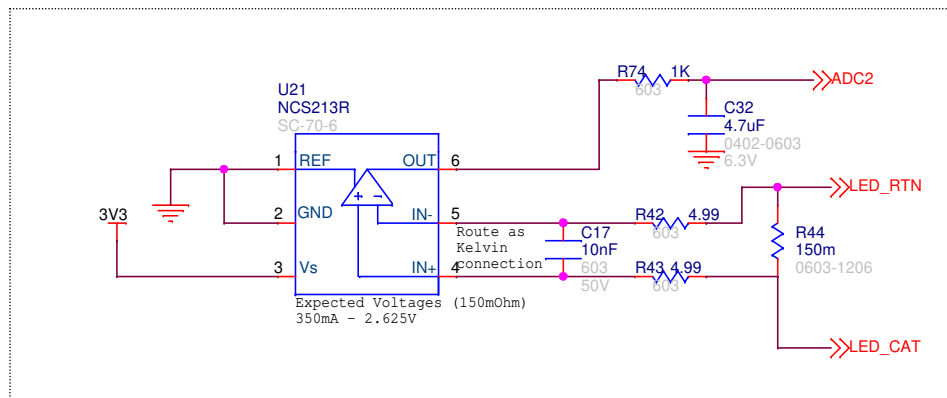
U21
NCS213R
SC-70-6

1 REF
2 GND
3 Vs
OUT 6
IN- 5
IN+ 4

3V3

R74 1K
603
ADC2
C32
4.7uF
0402-0603
6.3V

LED_RTN
R42 4.99
603
R44
150m
0603-1206
C17
10nF
603
50V
R43 4.99
603
LED_CAT

Route as Kelvin connection

Expected Voltages (150mOhm)
350mA - 2.625V